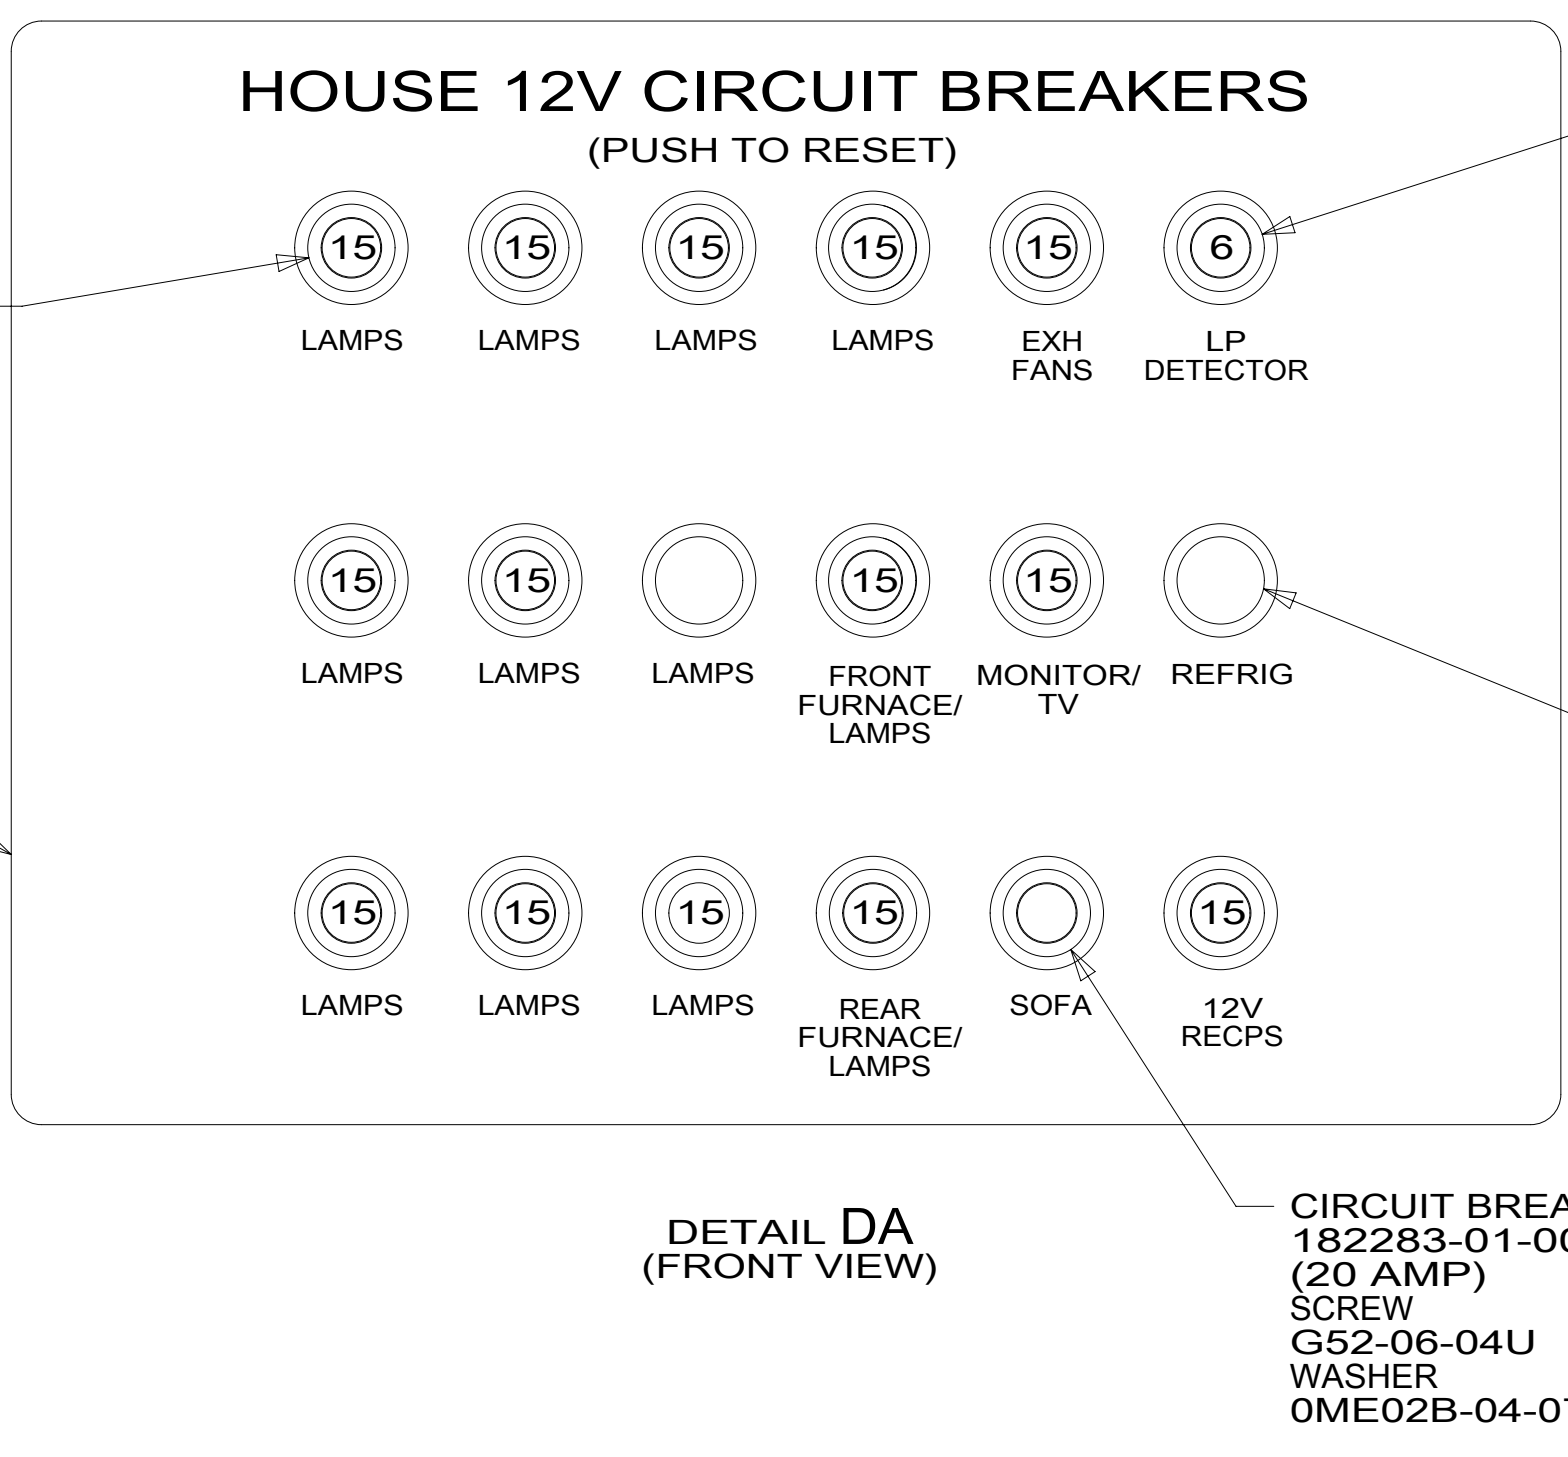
HOUSE 12V CIRCUIT BREAKERS
(PUSH TO RESET)

15 LAMPS
15 LAMPS
15 LAMPS
15 LAMPS
15 EXH FANS
6 LP DETECTOR

15 LAMPS
15 LAMPS
LAMPS
15 FRONT FURNACE/ LAMPS
15 MONITOR/ TV
REFRIG

15 LAMPS
15 LAMPS
15 LAMPS
15 REAR FURNACE/ LAMPS
SOFA
15 12V RECPS

DETAIL DA
(FRONT VIEW)

CIRCUIT BREA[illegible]
182283-01-00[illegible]
(20 AMP)
SCREW
G52-06-04U
WASHER
0ME02B-04-0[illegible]